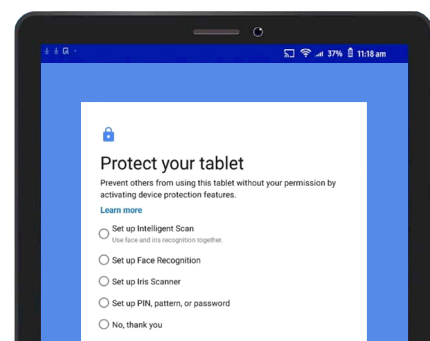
37% 11:18 am

Protect your tablet

Prevent others from using this tablet without your permission by activating device protection features.

Learn more

Set up Intelligent Scan
Use face and iris recognition together.

Set up Face Recognition

Set up Iris Scanner

Set up PIN, pattern, or password

No, thank you